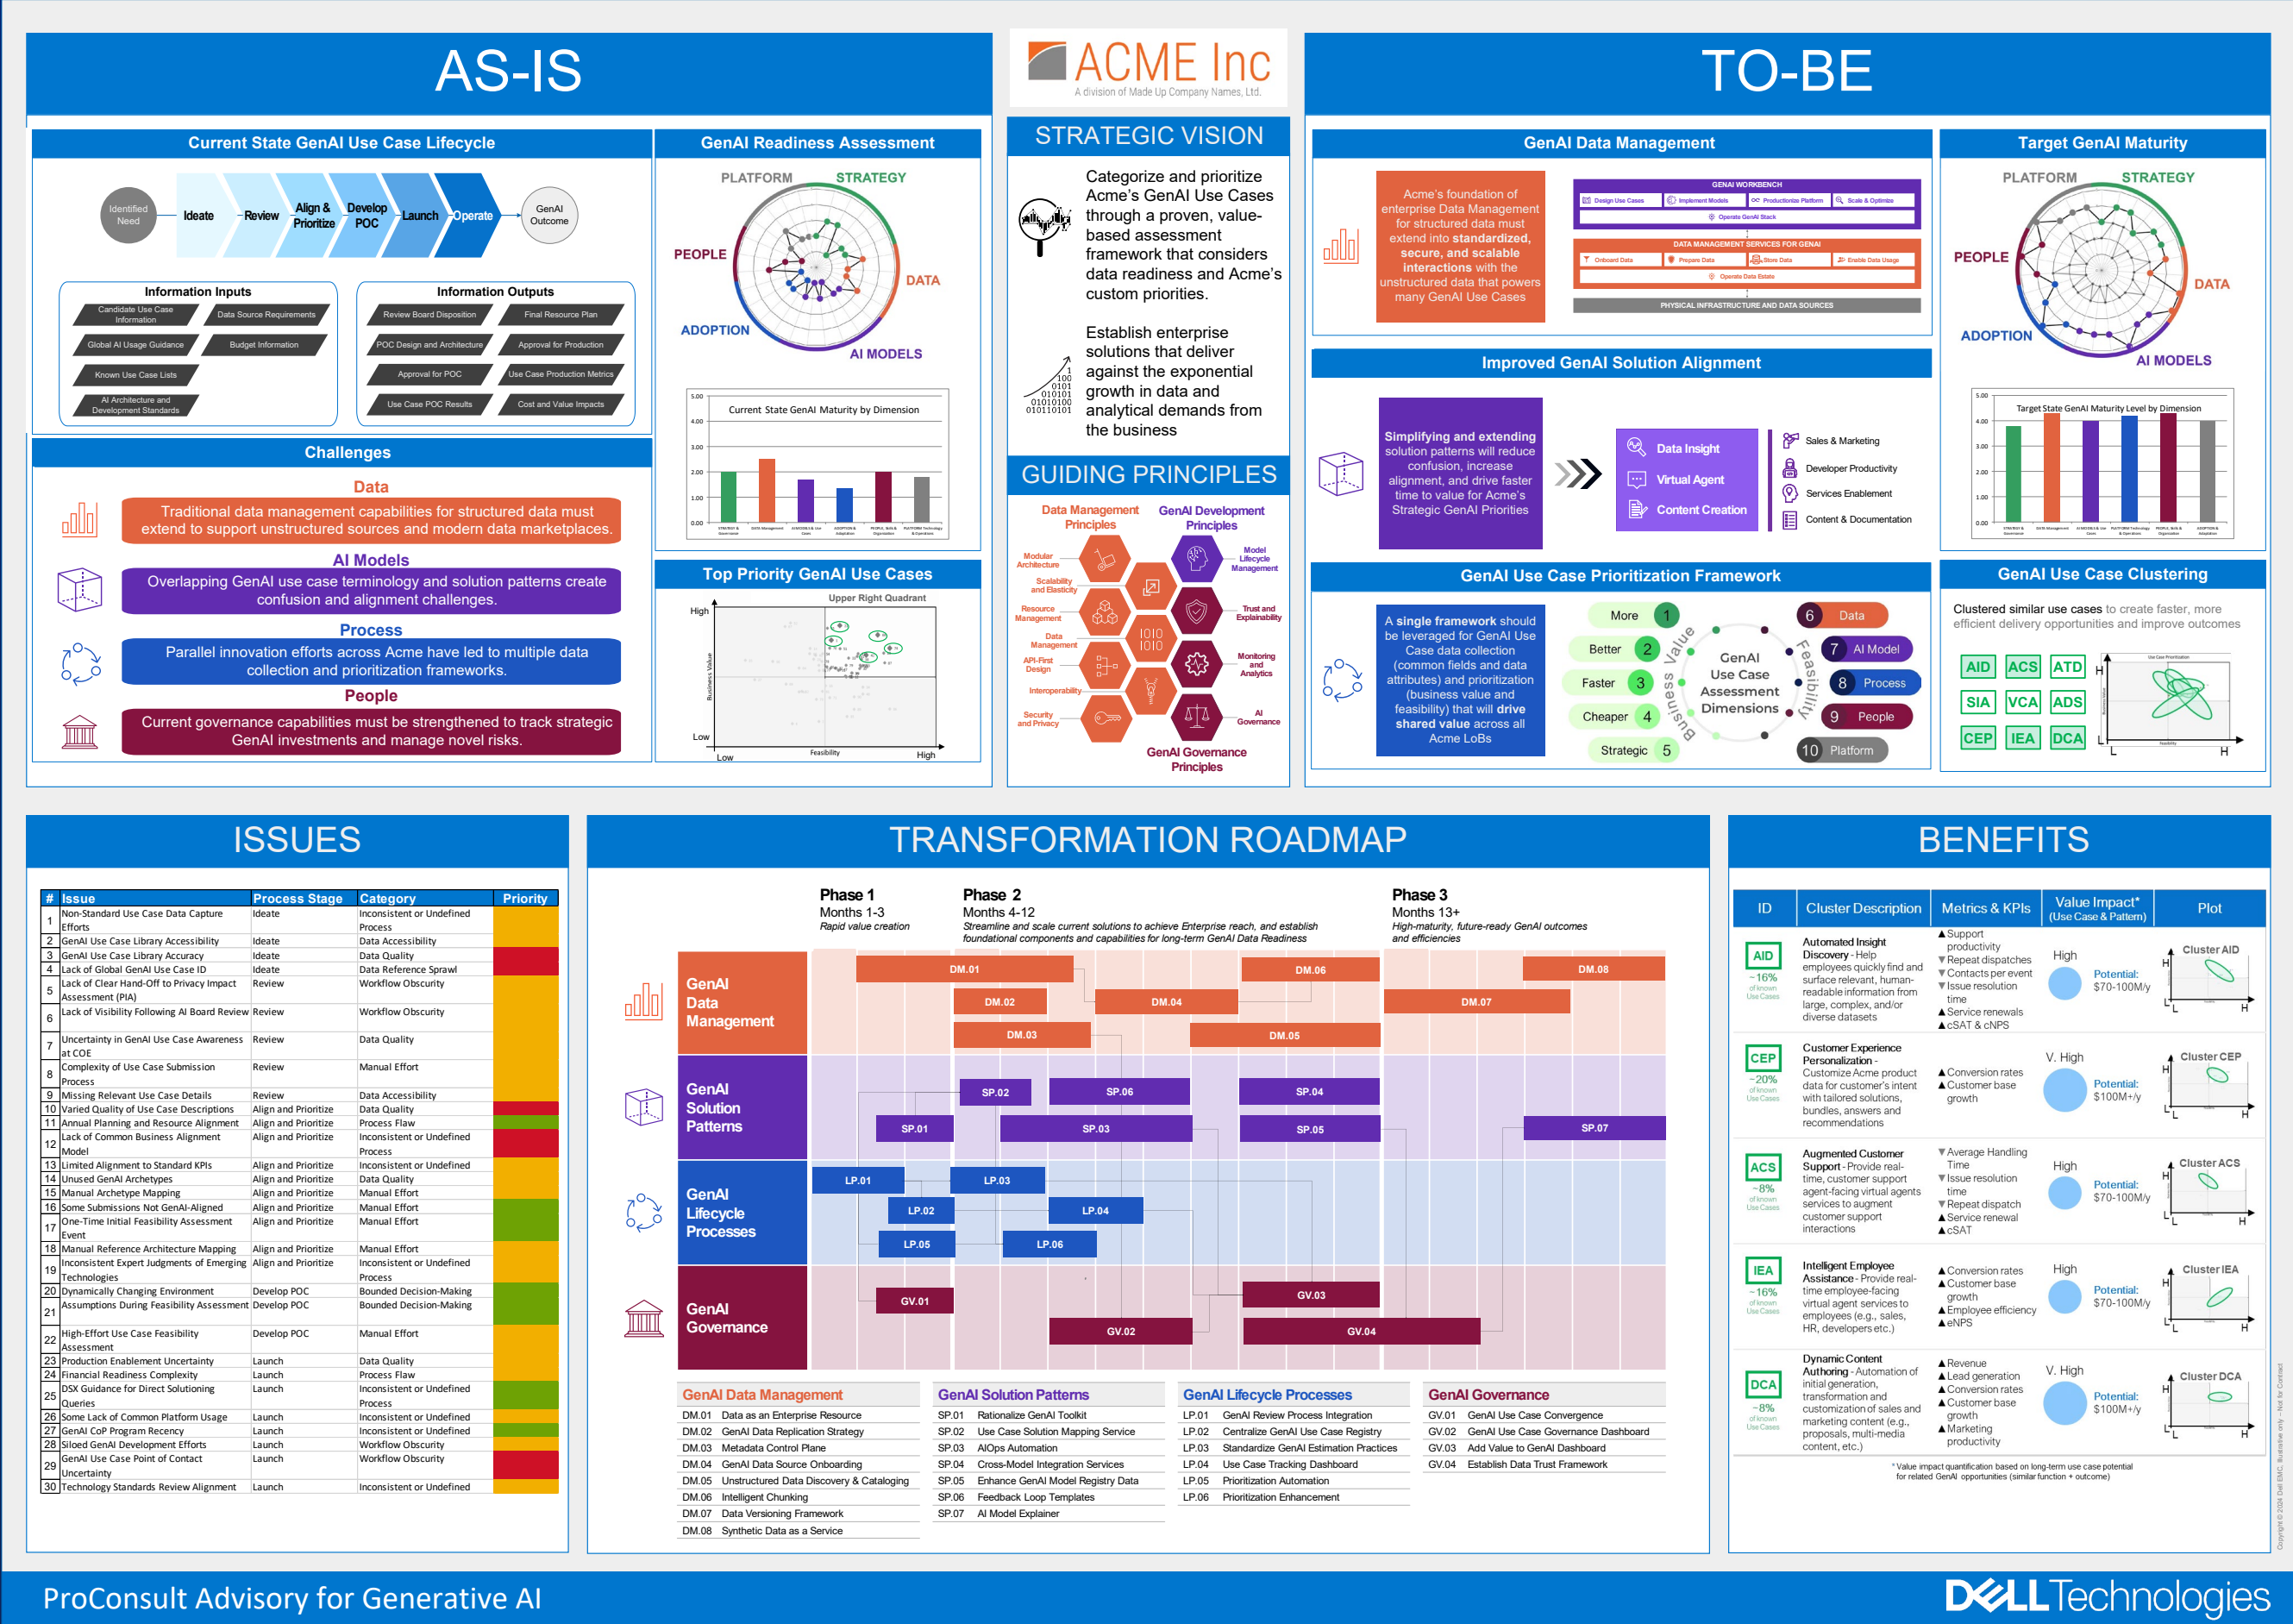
AS-IS

ACME Inc
A division of Made Up Company Names, Ltd.

TO-BE

Current State GenAI Use Case Lifecycle

Identified Need | Ideate | Review | Align & Prioritize | Develop POC | Launch | Operate | GenAI Outcome

Information Inputs
Candidate Use Case Information
Data Source Requirements
Global AI Usage Guidance
Budget Information
Known Use Case Lists
AI Architecture and Development Standards

Information Outputs
Review Board Disposition
Final Resource Plan
POC Design and Architecture
Approval for Production
Approval for POC
Use Case Production Metrics
Use Case POC Results
Cost and Value Impacts

GenAI Readiness Assessment
PLATFORM STRATEGY PEOPLE DATA ADOPTION AI MODELS
Current State GenAI Maturity by Dimension

Challenges
Data
Traditional data management capabilities for structured data must extend to support unstructured sources and modern data marketplaces.
AI Models
Overlapping GenAI use case terminology and solution patterns create confusion and alignment challenges.
Process
Parallel innovation efforts across Acme have led to multiple data collection and prioritization frameworks.
People
Current governance capabilities must be strengthened to track strategic GenAI investments and manage novel risks.

Top Priority GenAI Use Cases
Upper Right Quadrant
High Low Business Value Feasibility Low High

STRATEGIC VISION
Categorize and prioritize Acme's GenAI Use Cases through a proven, value-based assessment framework that considers data readiness and Acme's custom priorities.
Establish enterprise solutions that deliver against the exponential growth in data and analytical demands from the business

GUIDING PRINCIPLES
Data Management Principles
GenAI Development Principles
Modular Architecture
Scalability and Elasticity
Resource Management
Data Management
API-First Design
Interoperability
Security and Privacy
Model Lifecycle Management
Trust and Explainability
Monitoring and Analytics
AI Governance
GenAI Governance Principles

GenAI Data Management
Acme's foundation of enterprise Data Management for structured data must extend into standardized, secure, and scalable interactions with the unstructured data that powers many GenAI Use Cases
GENAI WORKBENCH
Design Use Cases | Implement Models | Productionize Platform | Scale & Optimize
Operate GenAI Stack
DATA MANAGEMENT SERVICES FOR GENAI
Onboard Data | Prepare Data | Store Data | Enable Data Usage
Operate Data Estate
PHYSICAL INFRASTRUCTURE AND DATA SOURCES

Target GenAI Maturity
PLATFORM STRATEGY PEOPLE DATA ADOPTION AI MODELS
Target State GenAI Maturity Level by Dimension

Improved GenAI Solution Alignment
Simplifying and extending solution patterns will reduce confusion, increase alignment, and drive faster time to value for Acme's Strategic GenAI Priorities
Data Insight
Virtual Agent
Content Creation
Sales & Marketing
Developer Productivity
Services Enablement
Content & Documentation

GenAI Use Case Prioritization Framework
A single framework should be leveraged for GenAI Use Case data collection (common fields and data attributes) and prioritization (business value and feasibility) that will drive shared value across all Acme LoBs
More 1
Better 2
Faster 3
Cheaper 4
Strategic 5
Business Value
GenAI Use Case Assessment Dimensions
Feasibility
6 Data
7 AI Model
8 Process
9 People
10 Platform

GenAI Use Case Clustering
Clustered similar use cases to create faster, more efficient delivery opportunities and improve outcomes
AID ACS ATD
SIA VCA ADS
CEP IEA DCA

ISSUES

| # | Issue | Process Stage | Category | Priority |
|---|---|---|---|---|
| 1 | Non-Standard Use Case Data Capture Efforts | Ideate | Inconsistent or Undefined Process | |
| 2 | GenAI Use Case Library Accessibility | Ideate | Data Accessibility | |
| 3 | GenAI Use Case Library Accuracy | Ideate | Data Quality | |
| 4 | Lack of Global GenAI Use Case ID | Ideate | Data Reference Sprawl | |
| 5 | Lack of Clear Hand-Off to Privacy Impact Assessment (PIA) | Review | Workflow Obscurity | |
| 6 | Lack of Visibility Following AI Board Review | Review | Workflow Obscurity | |
| 7 | Uncertainty in GenAI Use Case Awareness at COE | Review | Data Quality | |
| 8 | Complexity of Use Case Submission Process | Review | Manual Effort | |
| 9 | Missing Relevant Use Case Details | Review | Data Accessibility | |
| 10 | Varied Quality of Use Case Descriptions | Align and Prioritize | Data Quality | |
| 11 | Annual Planning and Resource Alignment | Align and Prioritize | Process Flaw | |
| 12 | Lack of Common Business Alignment Model | Align and Prioritize | Inconsistent or Undefined Process | |
| 13 | Limited Alignment to Standard KPIs | Align and Prioritize | Inconsistent or Undefined | |
| 14 | Unused GenAI Archetypes | Align and Prioritize | Data Quality | |
| 15 | Manual Archetype Mapping | Align and Prioritize | Manual Effort | |
| 16 | Some Submissions Not GenAI-Aligned | Align and Prioritize | Manual Effort | |
| 17 | One-Time Initial Feasibility Assessment Event | Align and Prioritize | Manual Effort | |
| 18 | Manual Reference Architecture Mapping | Align and Prioritize | Manual Effort | |
| 19 | Inconsistent Expert Judgments of Emerging Technologies | Align and Prioritize | Inconsistent or Undefined Process | |
| 20 | Dynamically Changing Environment | Develop POC | Bounded Decision-Making | |
| 21 | Assumptions During Feasibility Assessment | Develop POC | Bounded Decision-Making | |
| 22 | High-Effort Use Case Feasibility Assessment | Develop POC | Manual Effort | |
| 23 | Production Enablement Uncertainty | Launch | Data Quality | |
| 24 | Financial Readiness Complexity | Launch | Process Flaw | |
| 25 | DSX Guidance for Direct Solutioning Queries | Launch | Inconsistent or Undefined Process | |
| 26 | Some Lack of Common Platform Usage | Launch | Inconsistent or Undefined | |
| 27 | GenAI CoP Program Recency | Launch | Inconsistent or Undefined | |
| 28 | Siloed GenAI Development Efforts | Launch | Workflow Obscurity | |
| 29 | GenAI Use Case Point of Contact Uncertainty | Launch | Workflow Obscurity | |
| 30 | Technology Standards Review Alignment | Launch | Inconsistent or Undefined | |

TRANSFORMATION ROADMAP
Phase 1
Months 1-3
Rapid value creation
Phase 2
Months 4-12
Streamline and scale current solutions to achieve Enterprise reach, and establish foundational components and capabilities for long-term GenAI Data Readiness
Phase 3
Months 13+
High-maturity, future-ready GenAI outcomes and efficiencies

GenAI Data Management: DM.01 DM.02 DM.03 DM.04 DM.05 DM.06 DM.07 DM.08
GenAI Solution Patterns: SP.01 SP.02 SP.03 SP.04 SP.05 SP.06 SP.07
GenAI Lifecycle Processes: LP.01 LP.02 LP.03 LP.04 LP.05 LP.06
GenAI Governance: GV.01 GV.02 GV.03 GV.04

GenAI Data Management
DM.01 Data as an Enterprise Resource
DM.02 GenAI Data Replication Strategy
DM.03 Metadata Control Plane
DM.04 GenAI Data Source Onboarding
DM.05 Unstructured Data Discovery & Cataloging
DM.06 Intelligent Chunking
DM.07 Data Versioning Framework
DM.08 Synthetic Data as a Service

GenAI Solution Patterns
SP.01 Rationalize GenAI Toolkit
SP.02 GenAI Use Case Solution Mapping Service
SP.03 AIOps Automation
SP.04 Cross-Model Integration Services
SP.05 Enhance GenAI Model Registry Data
SP.06 Feedback Loop Templates
SP.07 AI Model Explainer

GenAI Lifecycle Processes
LP.01 GenAI Review Process Integration
LP.02 Centralize GenAI Use Case Registry
LP.03 Standardize GenAI Estimation Practices
LP.04 Use Case Tracking Dashboard
LP.05 Prioritization Automation
LP.06 Prioritization Enhancement

GenAI Governance
GV.01 GenAI Use Case Convergence
GV.02 GenAI Use Case Governance Dashboard
GV.03 Add Value to GenAI Dashboard
GV.04 Establish Data Trust Framework

BENEFITS

| ID | Cluster Description | Metrics & KPIs | Value Impact* (Use Case & Pattern) | Plot |
|---|---|---|---|---|
| AID ~16% of known Use Cases | Automated Insight Discovery - Help employees quickly find and surface relevant, human-readable information from large, complex, and/or diverse datasets | ▲Support productivity ▼Repeat dispatches ▼Contacts per event ▼Issue resolution time ▲Service renewals ▲cSAT & cNPS | High Potential: $70-100M/y | Cluster AID |
| CEP ~20% of known Use Cases | Customer Experience Personalization - Customize Acme product data for customer's intent with tailored solutions, bundles, answers and recommendations | ▲Conversion rates ▲Customer base growth | V. High Potential: $100M+/y | Cluster CEP |
| ACS ~8% of known Use Cases | Augmented Customer Support - Provide real-time, customer support agent-facing virtual agents services to augment customer support interactions | ▼Average Handling Time ▼Issue resolution time ▼Repeat dispatch ▲Service renewal ▲cSAT | High Potential: $70-100M/y | Cluster ACS |
| IEA ~16% of known Use Cases | Intelligent Employee Assistance - Provide real-time employee-facing virtual agent services to employees (e.g., sales, HR, developers etc.) | ▲Conversion rates ▲Customer base growth ▲Employee efficiency ▲eNPS | High Potential: $70-100M/y | Cluster IEA |
| DCA ~8% of known Use Cases | Dynamic Content Authoring - Automation of initial generation, transformation and customization of sales and marketing content (e.g., proposals, multi-media content, etc.) | ▲Revenue ▲Lead generation ▲Conversion rates ▲Customer base growth ▲Marketing productivity | V. High Potential: $100M+/y | Cluster DCA |

* Value impact quantification based on long-term use case potential for related GenAI opportunities (similar function + outcome)

ProConsult Advisory for Generative AI
DELL Technologies